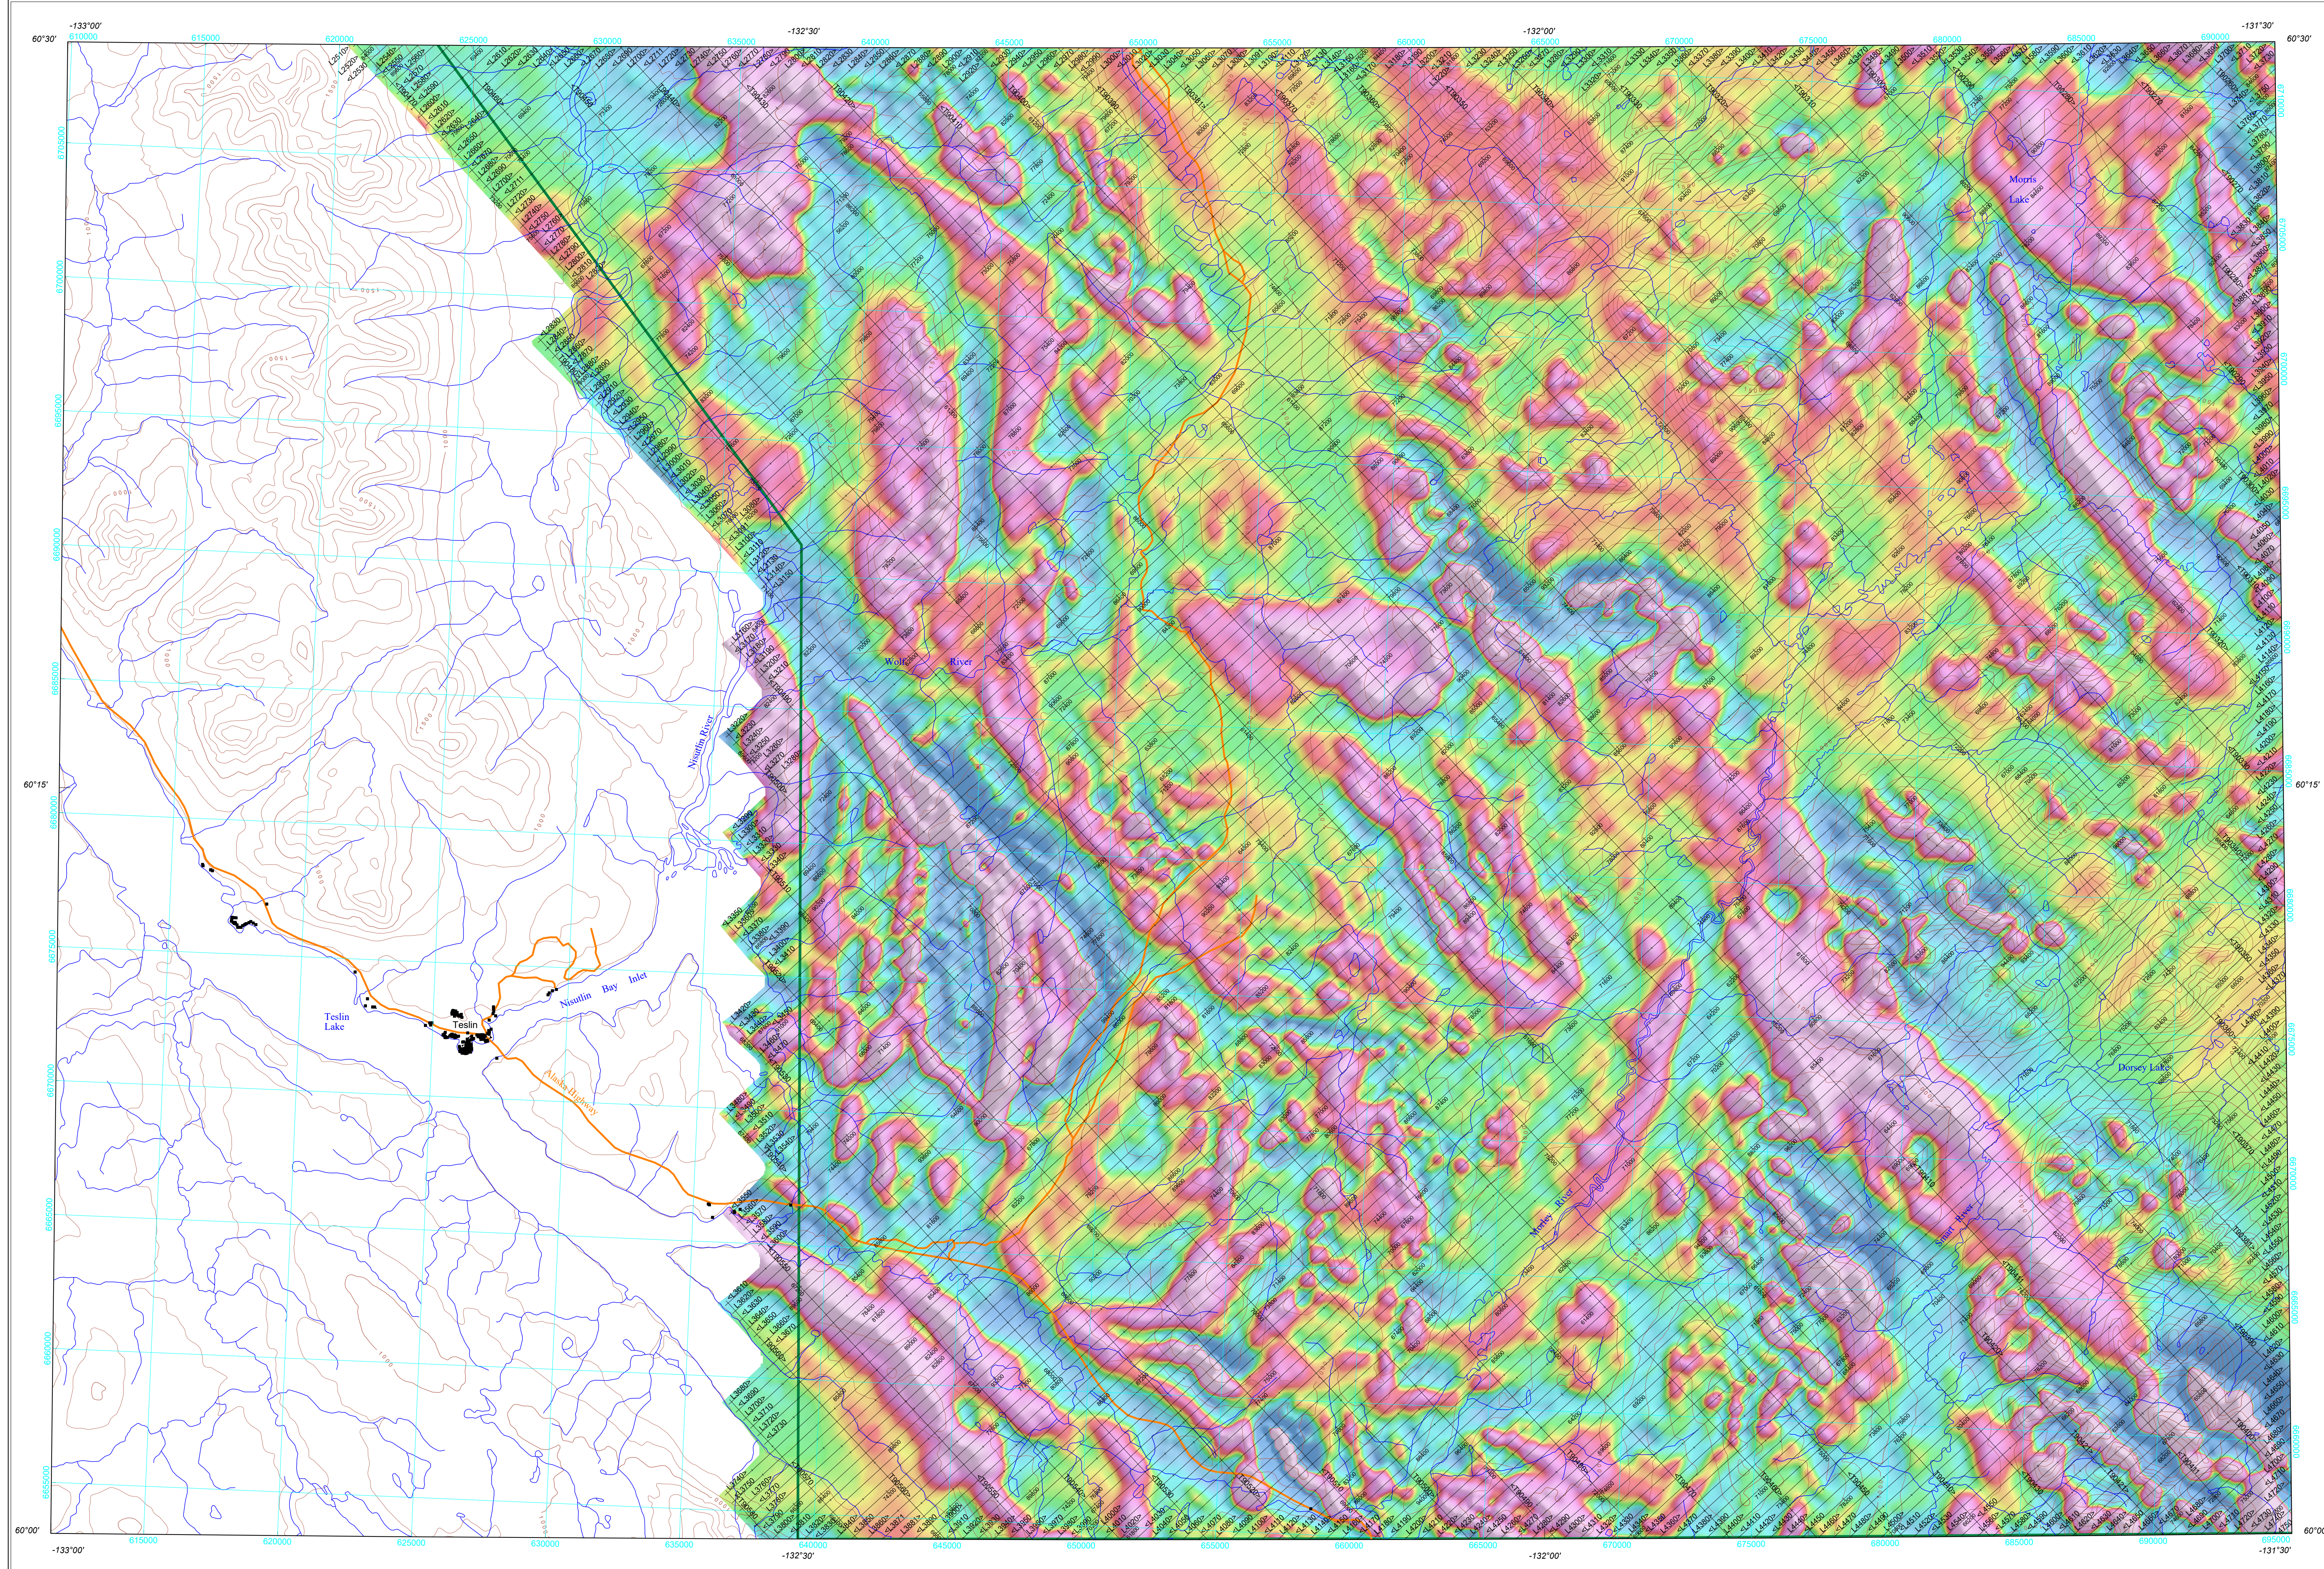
-133°00'
-132°30'
-132°00'
-131°30'
60°30'
60°30'
60°15'
60°15'
60°00'
60°00'
-133°00'
-132°30'
-132°00'
-131°30'
Morris Lake
Wolf River
Nisutlin River
Teslin Lake
Teslin
Nisutlin Bay Inlet
Alaska Highway
Dorsey Lake